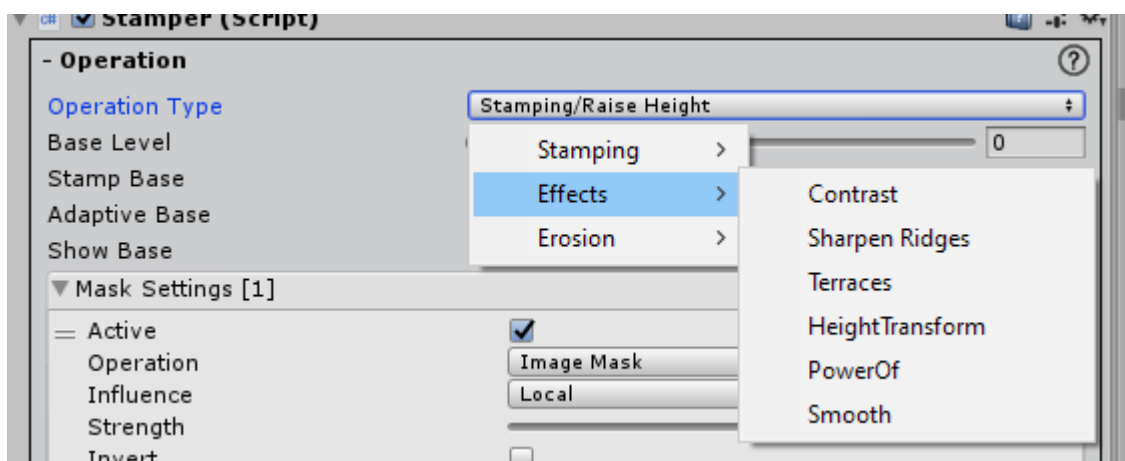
Stamper (Script)

- Operation

Operation Type
Stamping/Raise Height

Base Level
0

Stamp Base

Adaptive Base

Show Base

Stamping >

Effects >

Erosion >

Contrast

Sharpen Ridges

Terraces

HeightTransform

PowerOf

Smooth

▼Mask Settings [1]

Active

Operation
Image Mask

Influence
Local

Strength

Invert